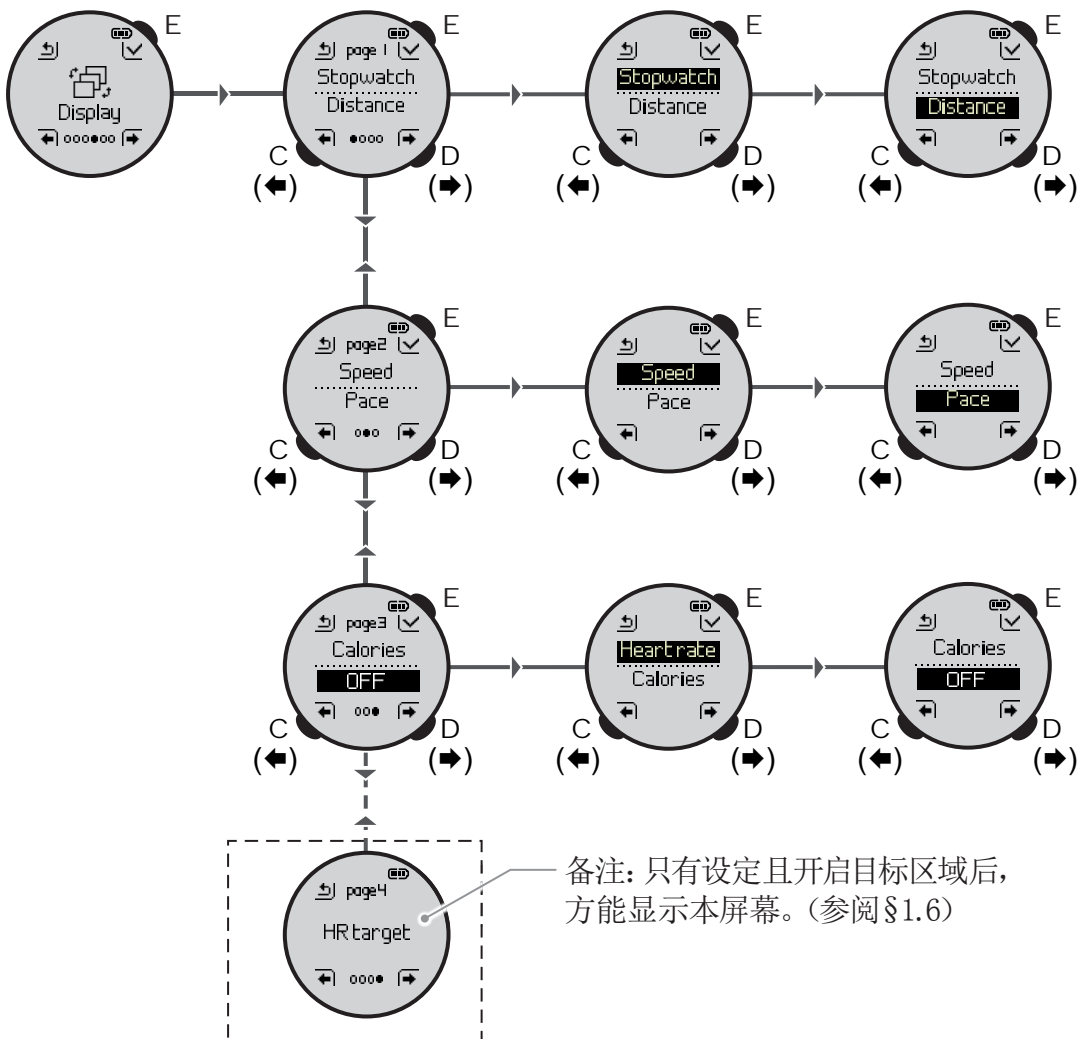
E
Display
C
D
E
page 1
Stopwatch
Distance
C
(⬅)
D
(➡)
E
Stopwatch
Distance
C
(⬅)
D
(➡)
E
Stopwatch
Distance
C
(⬅)
D
(➡)

E
page2
Speed
Pace
C
(⬅)
D
(➡)
E
Speed
Pace
C
(⬅)
D
(➡)
E
Speed
Pace
C
(⬅)
D
(➡)

E
page3
Calories
OFF
C
(⬅)
D
(➡)
E
Heartrate
Calories
C
(⬅)
D
(➡)
E
Calories
OFF
C
(⬅)
D
(➡)

page4
HR target

备注：只有设定且开启目标区域后，方能显示本屏幕。（参阅§1.6）